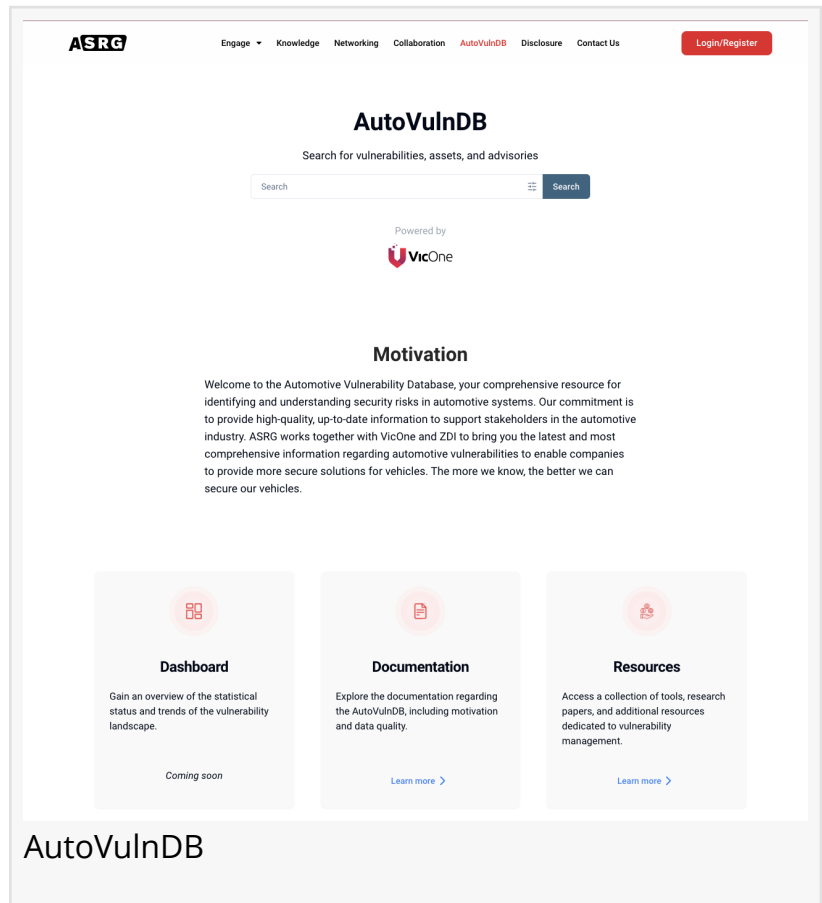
ASRG

Engage Knowledge Networking Collaboration AutoVulnDB Disclosure Contact Us

Login/Register

AutoVulnDB

Search for vulnerabilities, assets, and advisories

Search

Search

Powered by

VicOne

Motivation

Welcome to the Automotive Vulnerability Database, your comprehensive resource for identifying and understanding security risks in automotive systems. Our commitment is to provide high-quality, up-to-date information to support stakeholders in the automotive industry. ASRG works together with VicOne and ZDI to bring you the latest and most comprehensive information regarding automotive vulnerabilities to enable companies to provide more secure solutions for vehicles. The more we know, the better we can secure our vehicles.

Dashboard

Gain an overview of the statistical status and trends of the vulnerability landscape.

Coming soon

Documentation

Explore the documentation regarding the AutoVulnDB, including motivation and data quality.

Learn more

Resources

Access a collection of tools, research papers, and additional resources dedicated to vulnerability management.

Learn more

AutoVulnDB